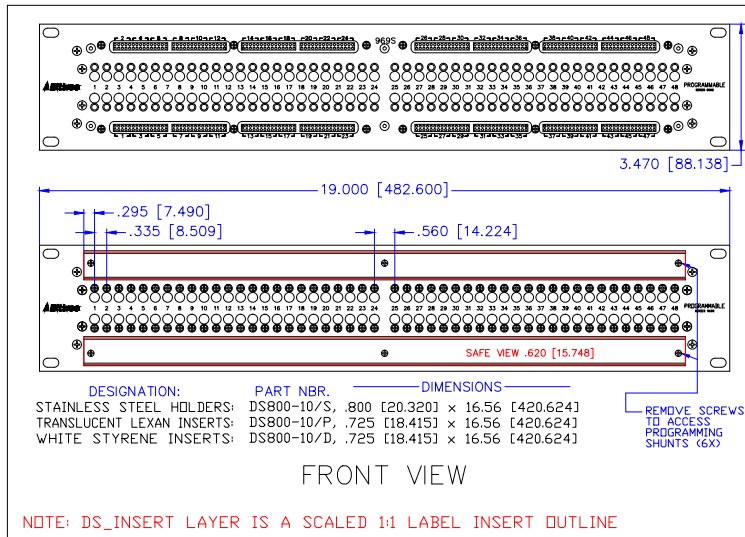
969S

PROGRAMMABLE

1 2 3 4 5 6 7 8 9 10 11 12 13 14 15 16 17 18 19 20 21 22 23 24 25 26 27 28 29 30 31 32 33 34 35 36 37 38 39 40 41 42 43 44 45 46 47 48

3.470 [88.138]

19.000 [482.600]

.295 [7.490]

.335 [8.509]

.560 [14.224]

PROGRAMMABLE

1 2 3 4 5 6 7 8 9 10 11 12 13 14 15 16 17 18 19 20 21 22 23 24 25 26 27 28 29 30 31 32 33 34 35 36 37 38 39 40 41 42 43 44 45 46 47 48

SAFE VIEW .620 [15.748]

| DESIGNATION: | PART NBR. | DIMENSIONS |
|---|---|---|
| STAINLESS STEEL HOLDERS: | DS800-10/S, | .800 [20.320] x 16.56 [420.624] |
| TRANSLUCENT LEXAN INSERTS: | DS800-10/P, | .725 [18.415] x 16.56 [420.624] |
| WHITE STYRENE INSERTS: | DS800-10/D, | .725 [18.415] x 16.56 [420.624] |

REMOVE SCREWS TO ACCESS PROGRAMMING SHUNTS (6X)

FRONT VIEW

NOTE: DS_INSERT LAYER IS A SCALED 1:1 LABEL INSERT OUTLINE